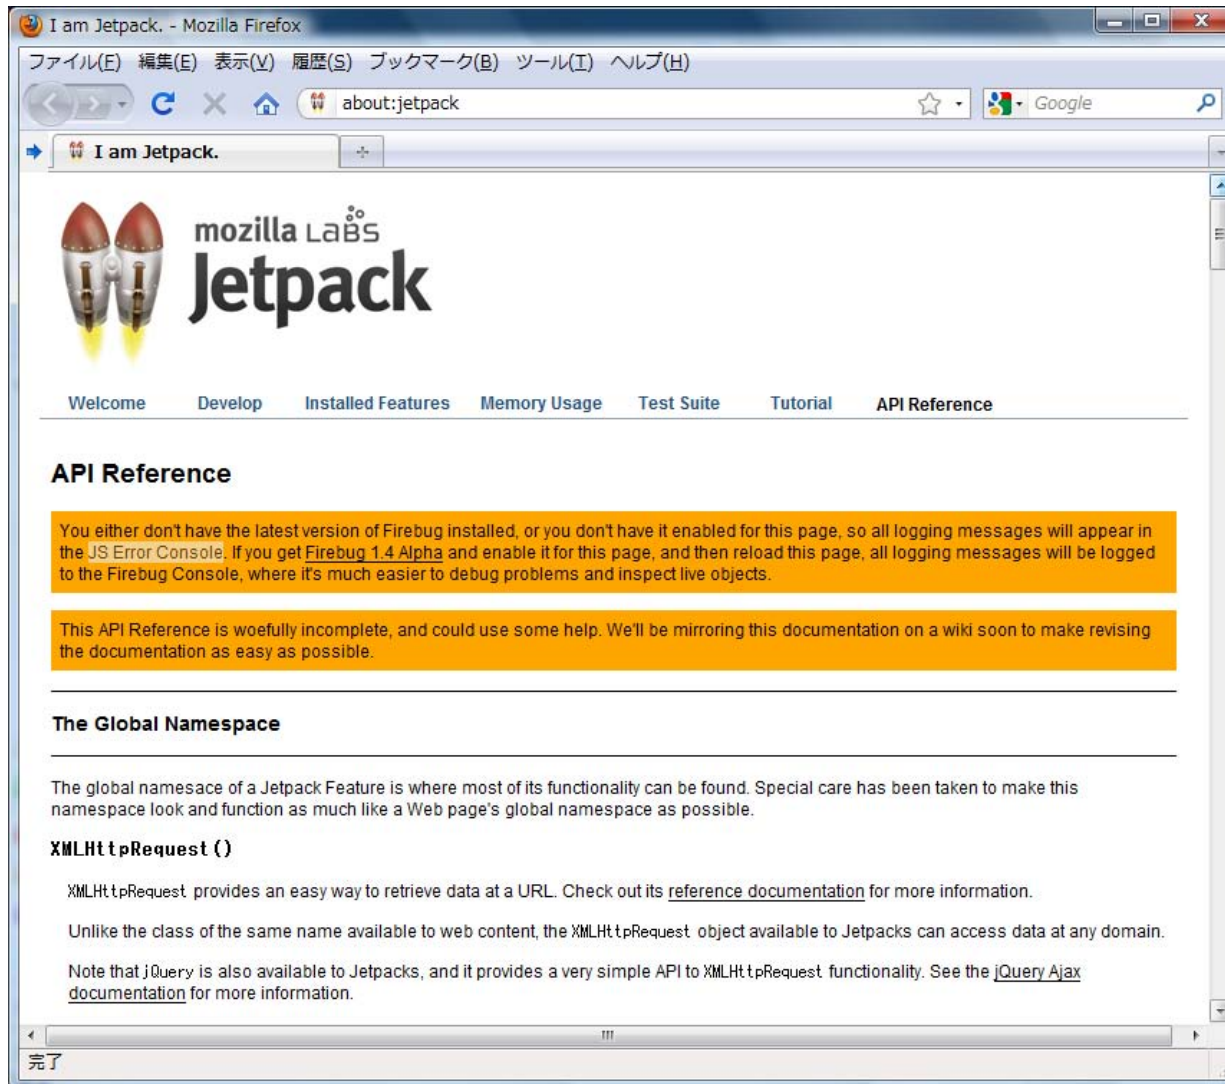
I am Jetpack. - Mozilla Firefox

ファイル(F) 編集(E) 表示(V) 履歴(S) ブックマーク(B) ツール(T) ヘルプ(H)

about:jetpack

Google

I am Jetpack.

mozilla LABS
Jetpack

Welcome Develop Installed Features Memory Usage Test Suite Tutorial API Reference

API Reference

You either don't have the latest version of Firebug installed, or you don't have it enabled for this page, so all logging messages will appear in the JS Error Console. If you get Firebug 1.4 Alpha and enable it for this page, and then reload this page, all logging messages will be logged to the Firebug Console, where it's much easier to debug problems and inspect live objects.

This API Reference is woefully incomplete, and could use some help. We'll be mirroring this documentation on a wiki soon to make revising the documentation as easy as possible.

The Global Namespace

The global namesace of a Jetpack Feature is where most of its functionality can be found. Special care has been taken to make this namespace look and function as much like a Web page's global namespace as possible.

XMLHttpRequest()

XMLHttpRequest provides an easy way to retrieve data at a URL. Check out its reference documentation for more information.

Unlike the class of the same name available to web content, the XMLHttpRequest object available to Jetpacks can access data at any domain.

Note that jQuery is also available to Jetpacks, and it provides a very simple API to XMLHttpRequest functionality. See the jQuery Ajax documentation for more information.

完了